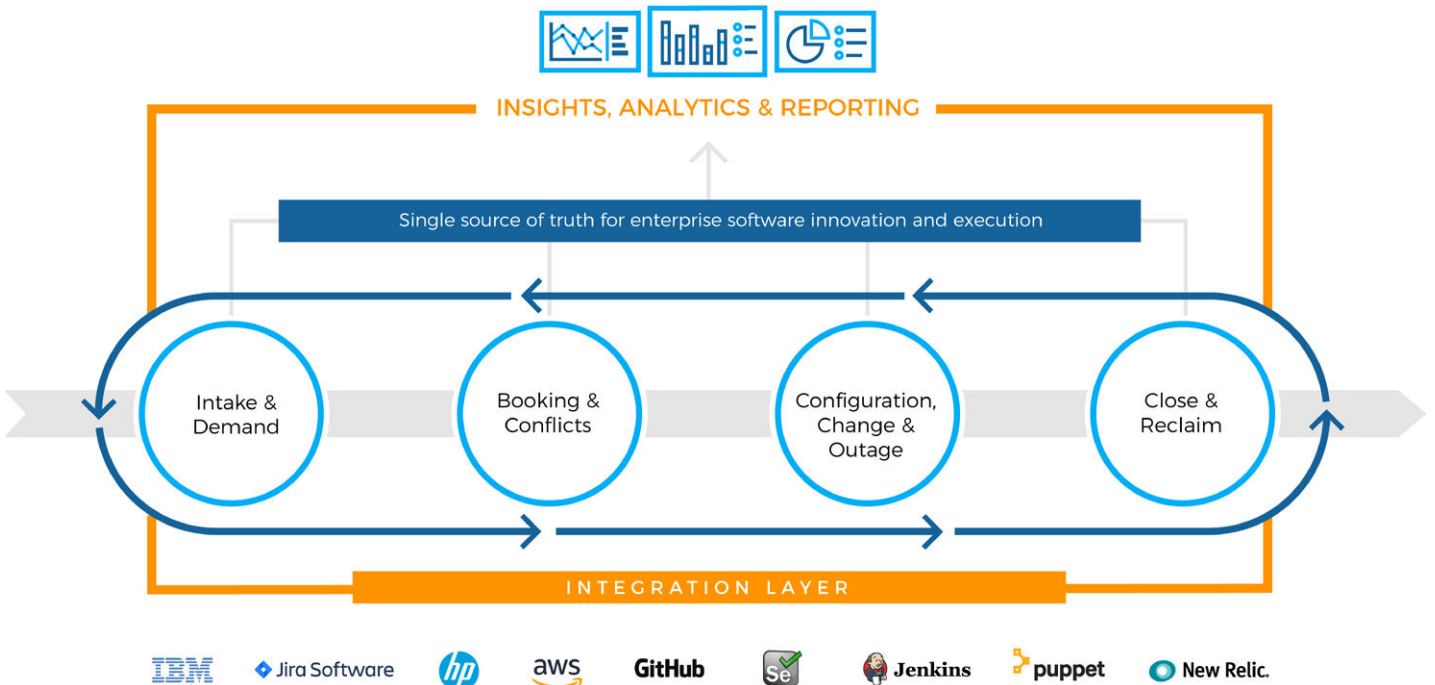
INSIGHTS, ANALYTICS & REPORTING

Single source of truth for enterprise software innovation and execution

Intake & Demand

Booking & Conflicts

Configuration, Change & Outage

Close & Reclaim

INTEGRATION LAYER

IBM

Jira Software

hp

aws

GitHub

Se

Jenkins

puppet

New Relic.